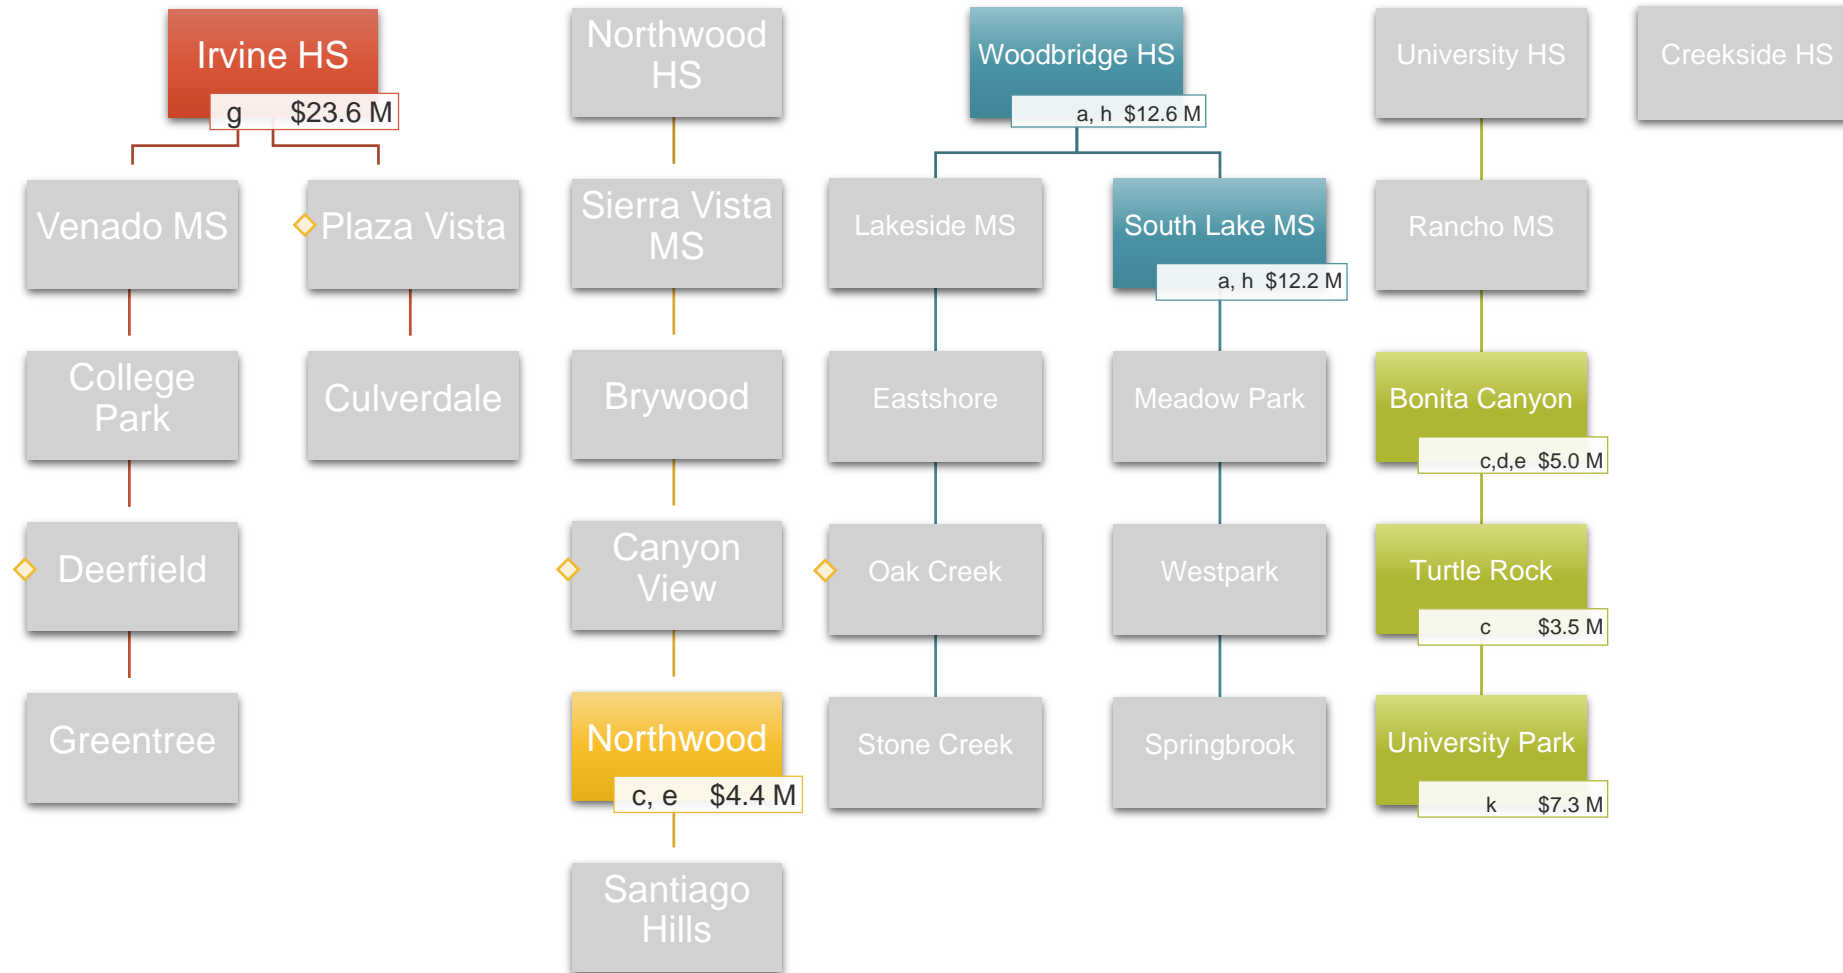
Irvine HS
g $23.6 M

Venado MS

College Park

Deerfield

Greentree

Plaza Vista

Culverdale

Northwood HS

Sierra Vista MS

Brywood

Canyon View

Northwood
c, e $4.4 M

Santiago Hills

Woodbridge HS
a, h $12.6 M

Lakeside MS

Eastshore

Oak Creek

Stone Creek

South Lake MS
a, h $12.2 M

Meadow Park

Westpark

Springbrook

University HS

Rancho MS

Bonita Canyon
c,d,e $5.0 M

Turtle Rock
c $3.5 M

University Park
k $7.3 M

Creekside HS